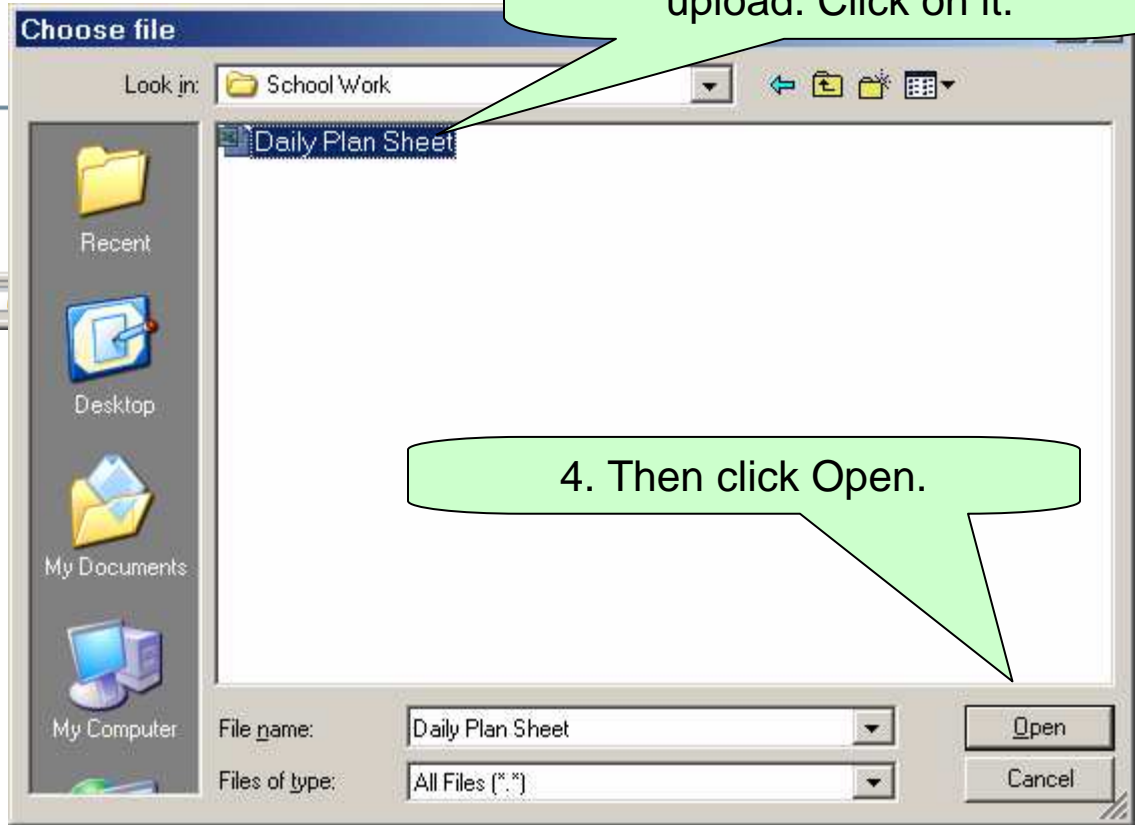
Choose file

upload. Click on it.

Look in: School Work

Daily Plan Sheet

Recent

Desktop

My Documents

My Computer

4. Then click Open.

File name: Daily Plan Sheet

Files of type: All Files (*.*)

Open

Cancel